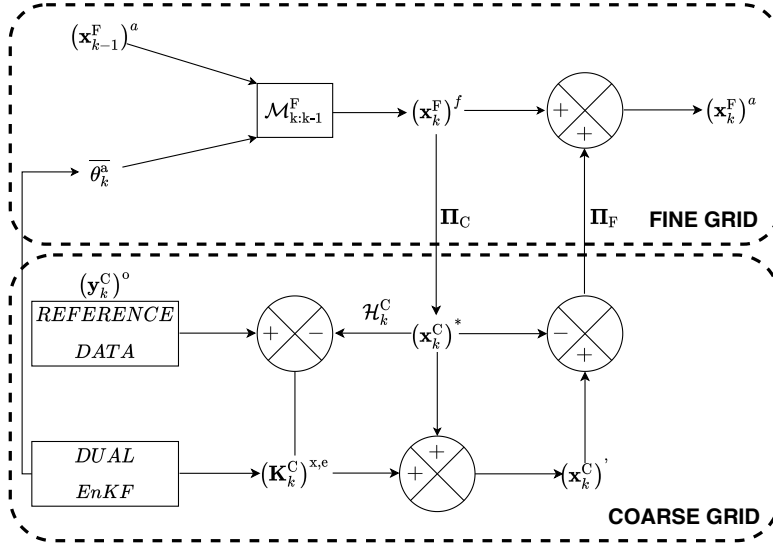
$\left(\mathbf{x}_{k-1}^{\mathrm{F}}\right)^a$

$\mathcal{M}_{\mathrm{k:k-1}}^{\mathrm{F}}$

$\left(\mathbf{x}_k^{\mathrm{F}}\right)^f$

$+$ $+$

$\left(\mathbf{x}_k^{\mathrm{F}}\right)^a$

$\overline{\theta_k^{\mathrm{a}}}$

$\mathbf{\Pi}_{\mathrm{C}}$

$\mathbf{\Pi}_{\mathrm{F}}$

FINE GRID

$\left(\mathbf{y}_k^{\mathrm{C}}\right)^{\mathrm{o}}$

$REFERENCE$

$DATA$

$+$ $-$

$\mathcal{H}_k^{\mathrm{C}}$

$\left(\mathbf{x}_k^{\mathrm{C}}\right)^*$

$-$ $+$

$DUAL$

$EnKF$

$\left(\mathbf{K}_k^{\mathrm{C}}\right)^{\mathrm{x,e}}$

$+$ $+$

$\left(\mathbf{x}_k^{\mathrm{C}}\right)^{'}$

COARSE GRID